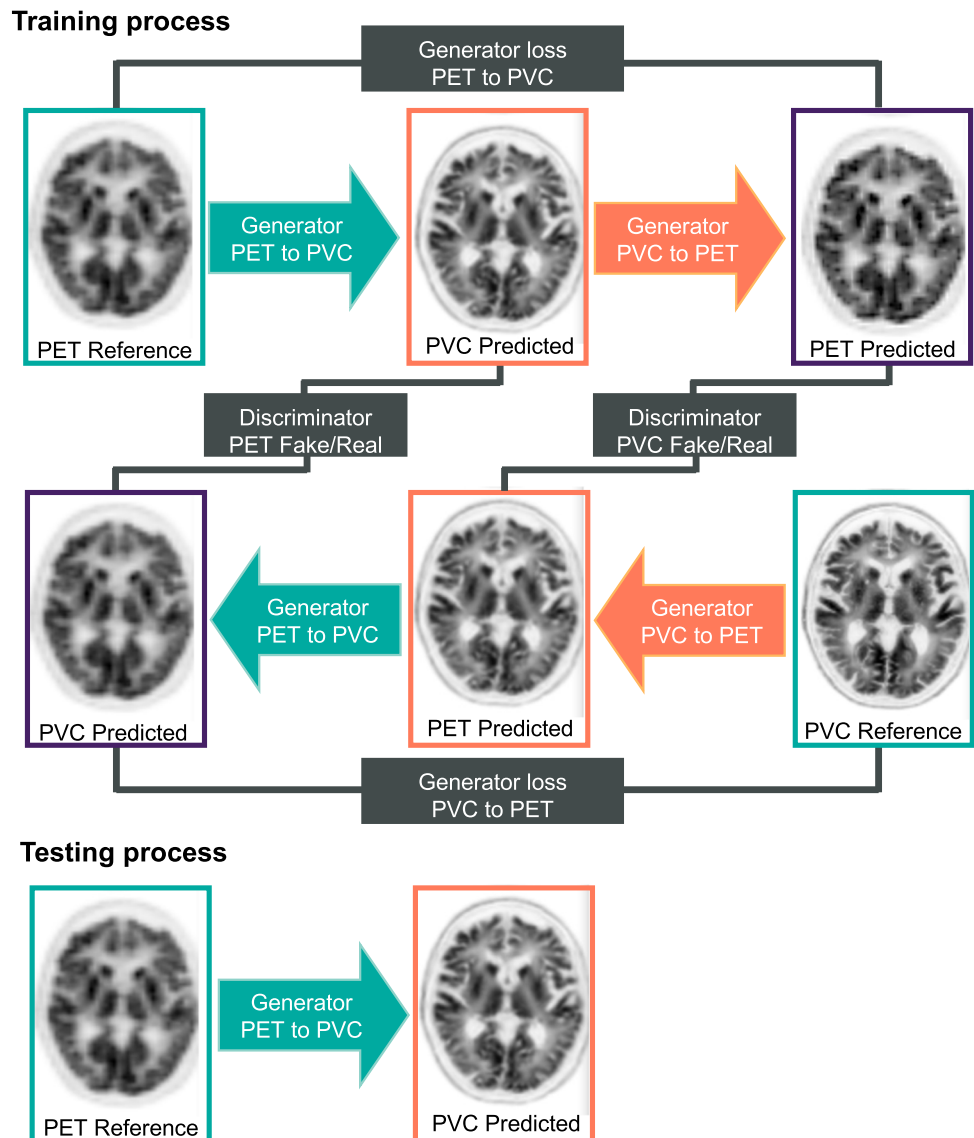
Training process

Generator loss
PET to PVC

PET Reference

Generator
PET to PVC

PVC Predicted

Generator
PVC to PET

PET Predicted

Discriminator
PET Fake/Real

Discriminator
PVC Fake/Real

PVC Predicted

Generator
PET to PVC

PET Predicted

Generator
PVC to PET

PVC Reference

Generator loss
PVC to PET

Testing process

PET Reference

Generator
PET to PVC

PVC Predicted